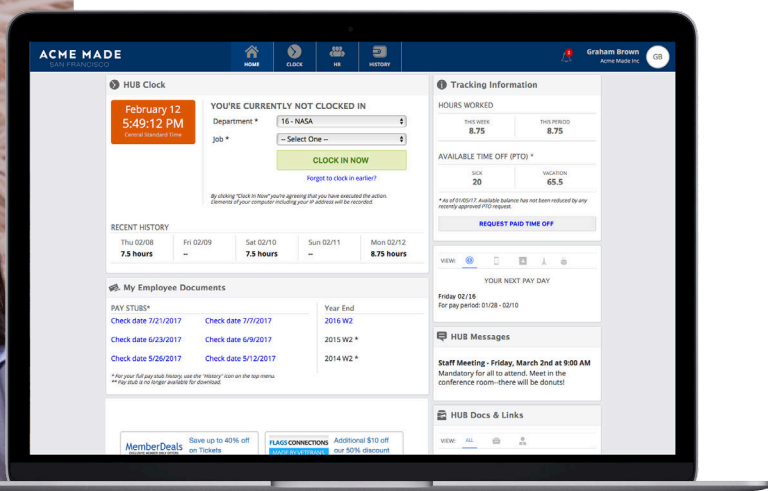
ACME MADE
SAN FRANCISCO

HOME CLOCK HR HISTORY

Graham Brown
Acme Made Inc
GB

HUB Clock

February 12
5:49:12 PM
Central Standard Time

YOU'RE CURRENTLY NOT CLOCKED IN

Department * 16 - NASA
Job * -- Select One --

CLOCK IN NOW

Forgot to clock in earlier?

By clicking "Clock In Now" you're agreeing that you have executed the action. Elements of your computer including your IP address will be recorded.

RECENT HISTORY

| Thu 02/08 | Fri 02/09 | Sat 02/10 | Sun 02/11 | Mon 02/12 |
|---|---|---|---|---|
| 7.5 hours | -- | 7.5 hours | -- | 8.75 hours |

My Employee Documents

PAY STUBS*
Check date 7/21/2017 Check date 7/7/2017
Check date 6/23/2017 Check date 6/9/2017
Check date 5/26/2017 Check date 5/12/2017

Year End
2016 W2
2015 W2 *
2014 W2 *

* For your full pay stub history, use the "History" icon on the top menu.
** Pay stub is no longer available for download.

MemberDeals Save up to 40% off on Tickets

FLAGS CONNECTIONS MADE BY VETERANS Additional $10 off our 50% discount

Tracking Information

HOURS WORKED
THIS WEEK 8.75
THIS PERIOD 8.75

AVAILABLE TIME OFF (PTO) *
SICK 20
VACATION 65.5

* As of 01/05/17. Available balance has not been reduced by any recently approved PTO request.

REQUEST PAID TIME OFF

VIEW:

YOUR NEXT PAY DAY
Friday 02/16
For pay period: 01/28 - 02/10

HUB Messages

Staff Meeting - Friday, March 2nd at 9:00 AM
Mandatory for all to attend. Meet in the conference room--there will be donuts!

HUB Docs & Links

VIEW: ALL